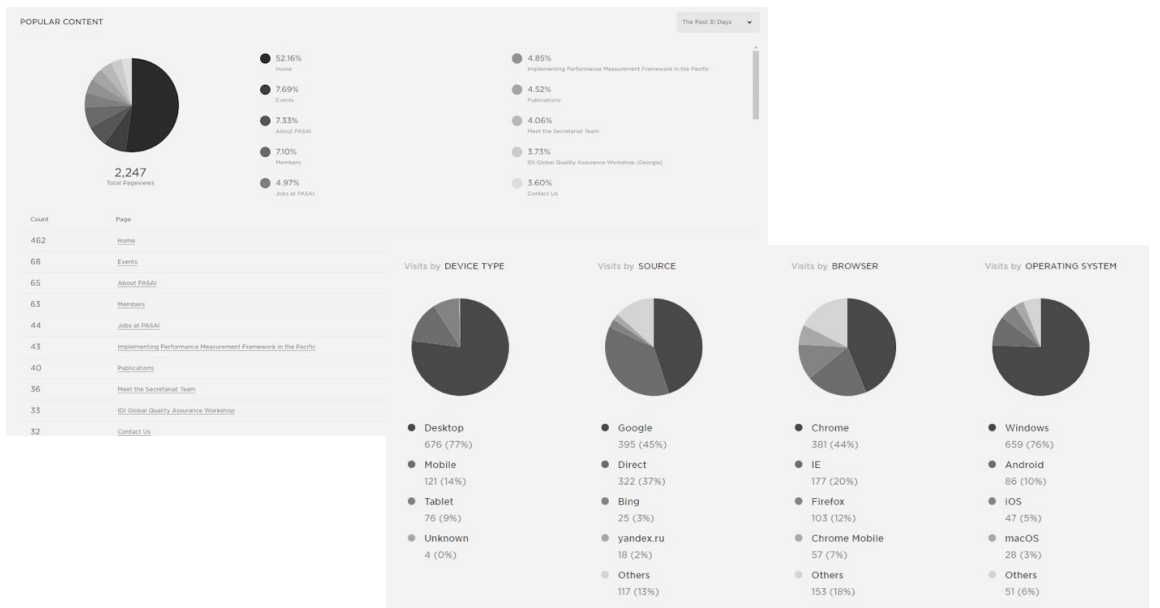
POPULAR CONTENT

The Past 31 Days

2,247
Total Pageviews

52.16%
Home

7.69%
Events

7.33%
About PASAI

7.10%
Members

4.97%
Jobs at PASAI

4.85%
Implementing Performance Measurement Framework in the Pacific

4.52%
Publications

4.06%
Meet the Secretariat Team

3.73%
IDI Global Quality Assurance Workshop (Georgia)

3.60%
Contact Us

| Count | Page |
|---|---|
| 462 | Home |
| 68 | Events |
| 65 | About PASAI |
| 63 | Members |
| 44 | Jobs at PASAI |
| 43 | Implementing Performance Measurement Framework in the Pacific |
| 40 | Publications |
| 36 | Meet the Secretariat Team |
| 33 | IDI Global Quality Assurance Workshop |
| 32 | Contact Us |

Visits by DEVICE TYPE

Desktop
676 (77%)

Mobile
121 (14%)

Tablet
76 (9%)

Unknown
4 (0%)

Visits by SOURCE

Google
395 (45%)

Direct
322 (37%)

Bing
25 (3%)

yandex.ru
18 (2%)

Others
117 (13%)

Visits by BROWSER

Chrome
381 (44%)

IE
177 (20%)

Firefox
103 (12%)

Chrome Mobile
57 (7%)

Others
153 (18%)

Visits by OPERATING SYSTEM

Windows
659 (76%)

Android
86 (10%)

iOS
47 (5%)

macOS
28 (3%)

Others
51 (6%)